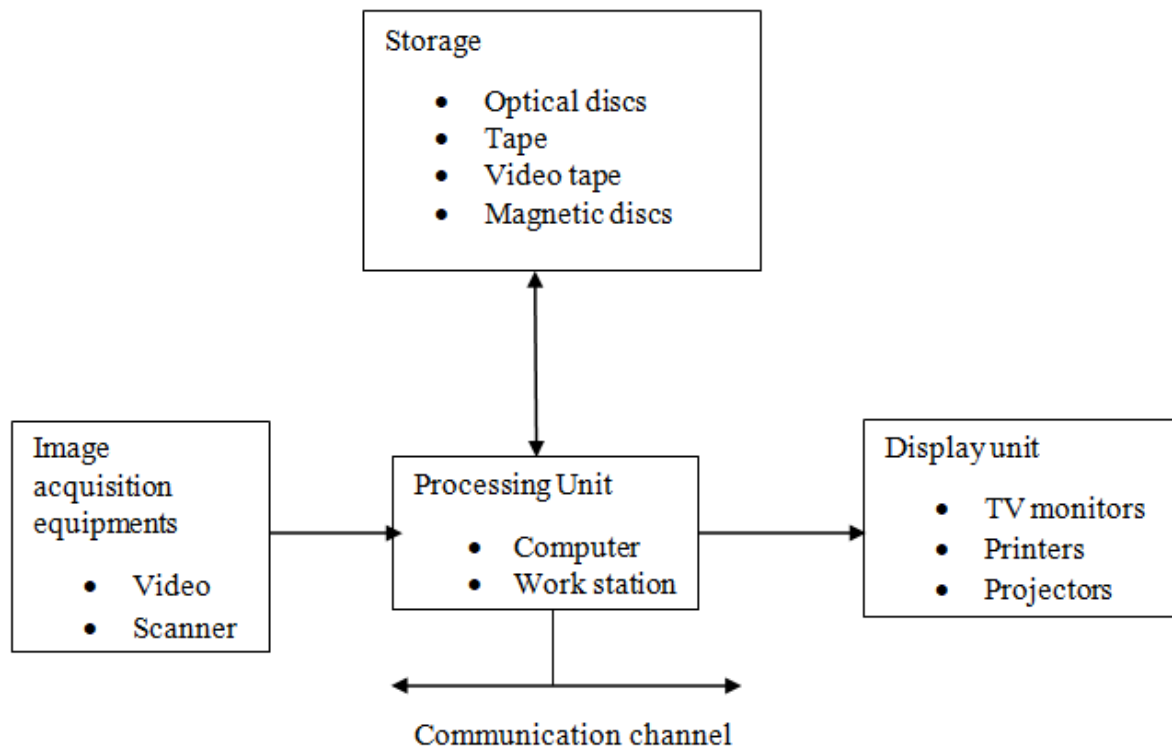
Storage

- Optical discs
- Tape
- Video tape
- Magnetic discs

Image acquisition equipments

- Video
- Scanner

Processing Unit

- Computer
- Work station

Display unit

- TV monitors
- Printers
- Projectors

Communication channel